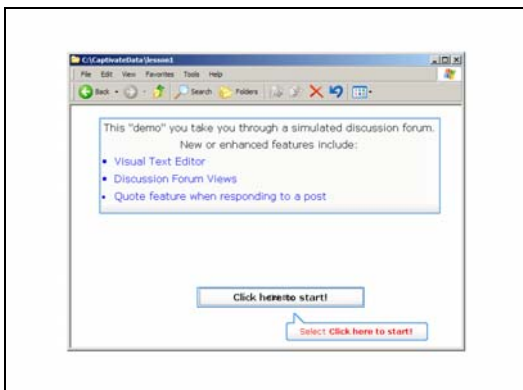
C:\CaptivateData\lesson1

File Edit View Favorites Tools Help

Back Search Folders

This "demo" you take you through a simulated discussion forum. New or enhanced features include:

- Visual Text Editor
- Discussion Forum Views
- Quote feature when responding to a post

Click hereto start!

Select Click here to start!